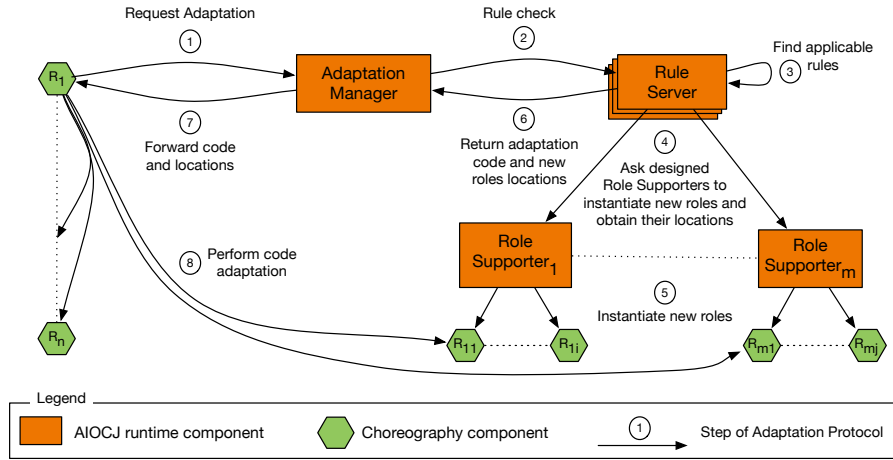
Request Adaptation
1
$R_1$
Adaptation Manager
Rule check
2
Rule Server
Find applicable rules
3
7
Forward code and locations
6
Return adaptation code and new roles locations
4
Ask designed Role Supporters to instantiate new roles and obtain their locations
8
Perform code adaptation
Role Supporter$_1$
Role Supporter$_m$
5
Instantiate new roles
$R_n$
$R_{11}$
$R_{1i}$
$R_{m1}$
$R_{mj}$
Legend
AIOCJ runtime component
Choreography component
1
Step of Adaptation Protocol